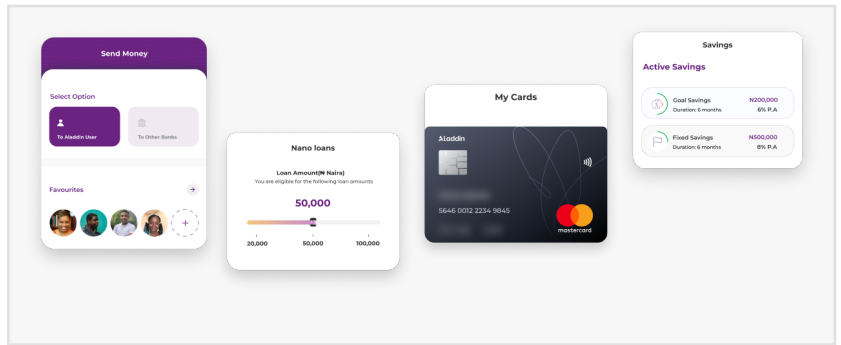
Send Money

Select Option

To Aladdin User

To Other Banks

Favourites

Nano loans

Loan Amount(₦ Naira)

You are eligible for the following loan amounts

50,000

20,000 50,000 100,000

My Cards

Aladdin

5646 0012 2234 9845

mastercard

Savings

Active Savings

Goal Savings

Duration: 6 months

N200,000

6% P.A

Fixed Savings

Duration: 6 months

N500,000

8% P.A